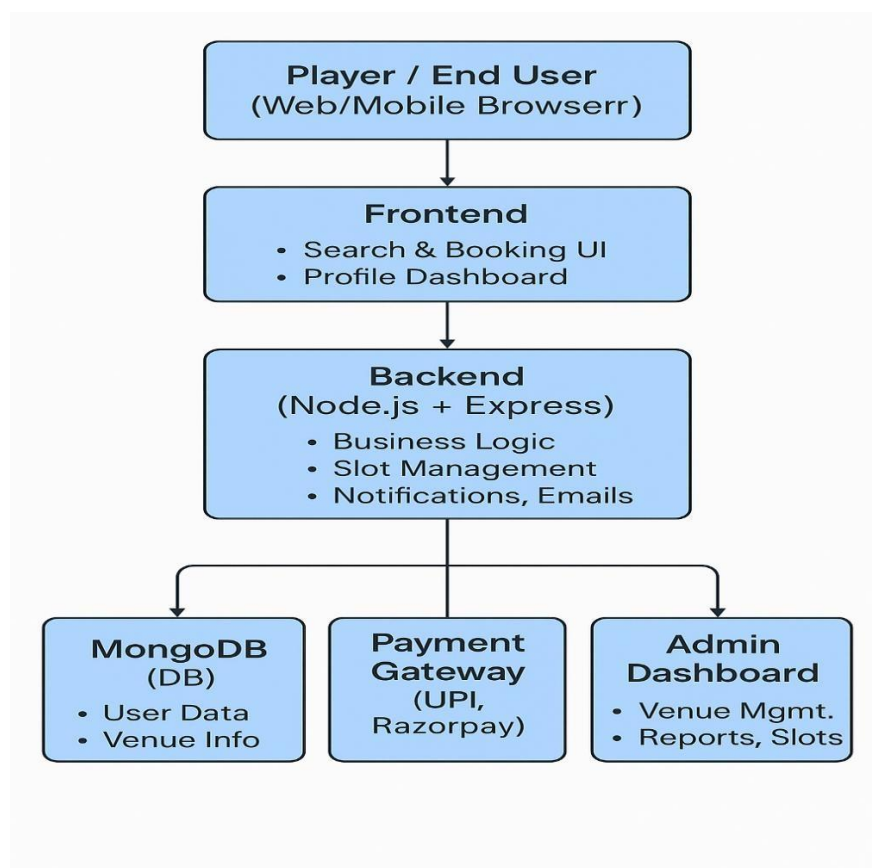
Player / End User
(Web/Mobile Browserr)

Frontend
• Search & Booking UI
• Profile Dashboard

Backend
(Node.js + Express)
• Business Logic
• Slot Management
• Notifications, Emails

MongoDB
(DB)
• User Data
• Venue Info

Payment Gateway
(UPI, Razorpay)

Admin Dashboard
• Venue Mgmt.
• Reports, Slots